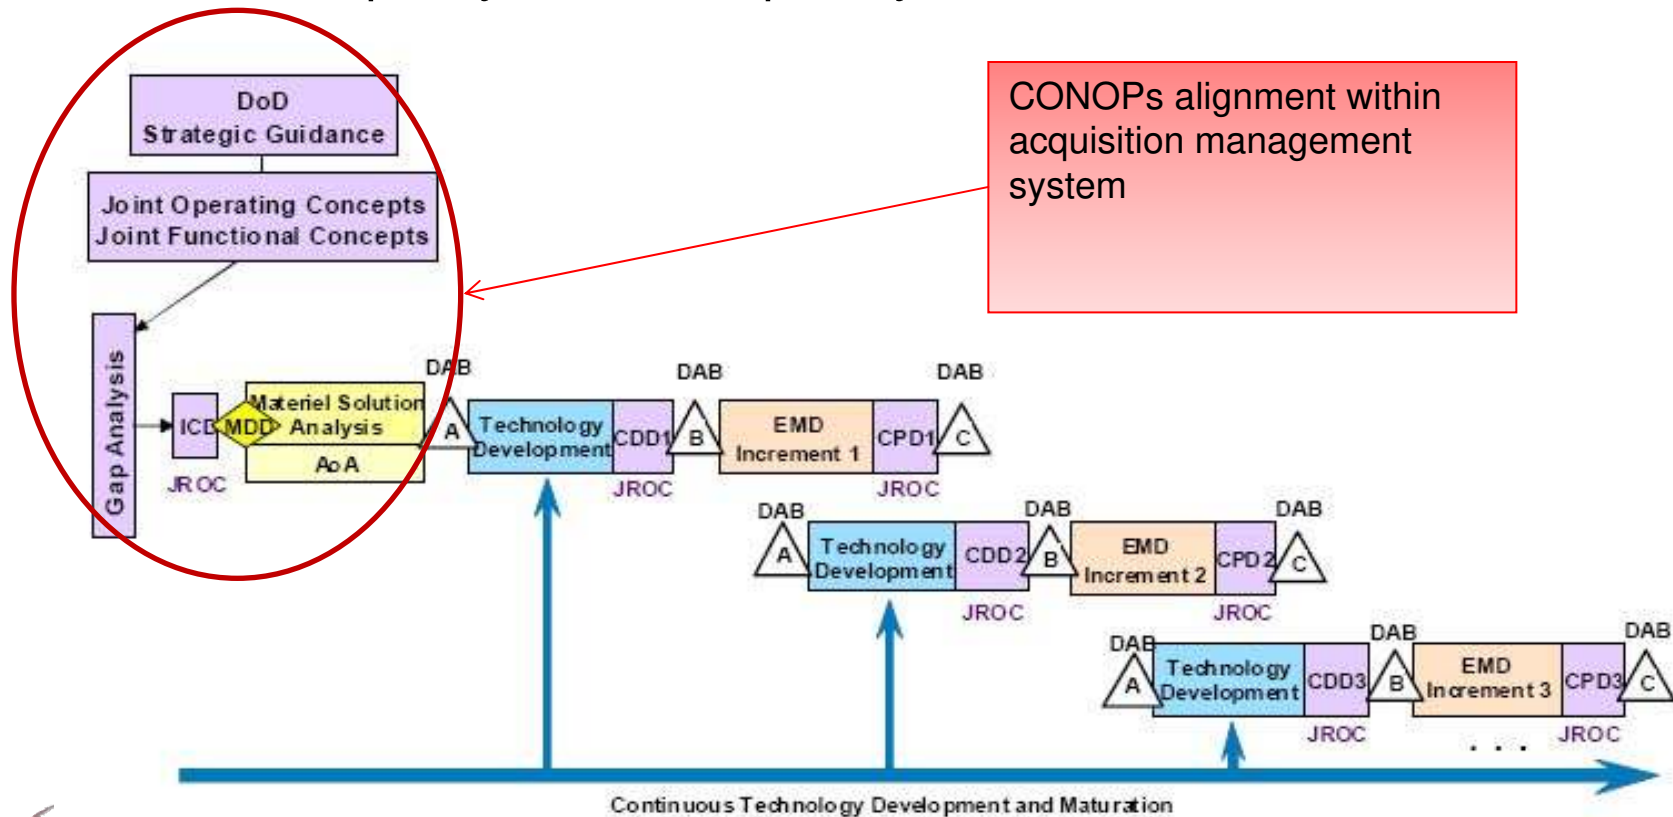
DoD
Strategic Guidance

Joint Operating Concepts
Joint Functional Concepts

CONOPs alignment within acquisition management system

Gap Analysis

ICD MDD Materiel Solution Analysis

AoA

JROC

DAB

A

Technology Development

CDD1

JROC

DAB

B

EMD Increment 1

CPD1

JROC

DAB

C

DAB

A

Technology Development

CDD2

JROC

DAB

B

EMD Increment 2

CPD2

JROC

DAB

C

DAB

A

Technology Development

CDD3

JROC

DAB

B

EMD Increment 3

CPD3

JROC

DAB

C

. . .

Continuous Technology Development and Maturation